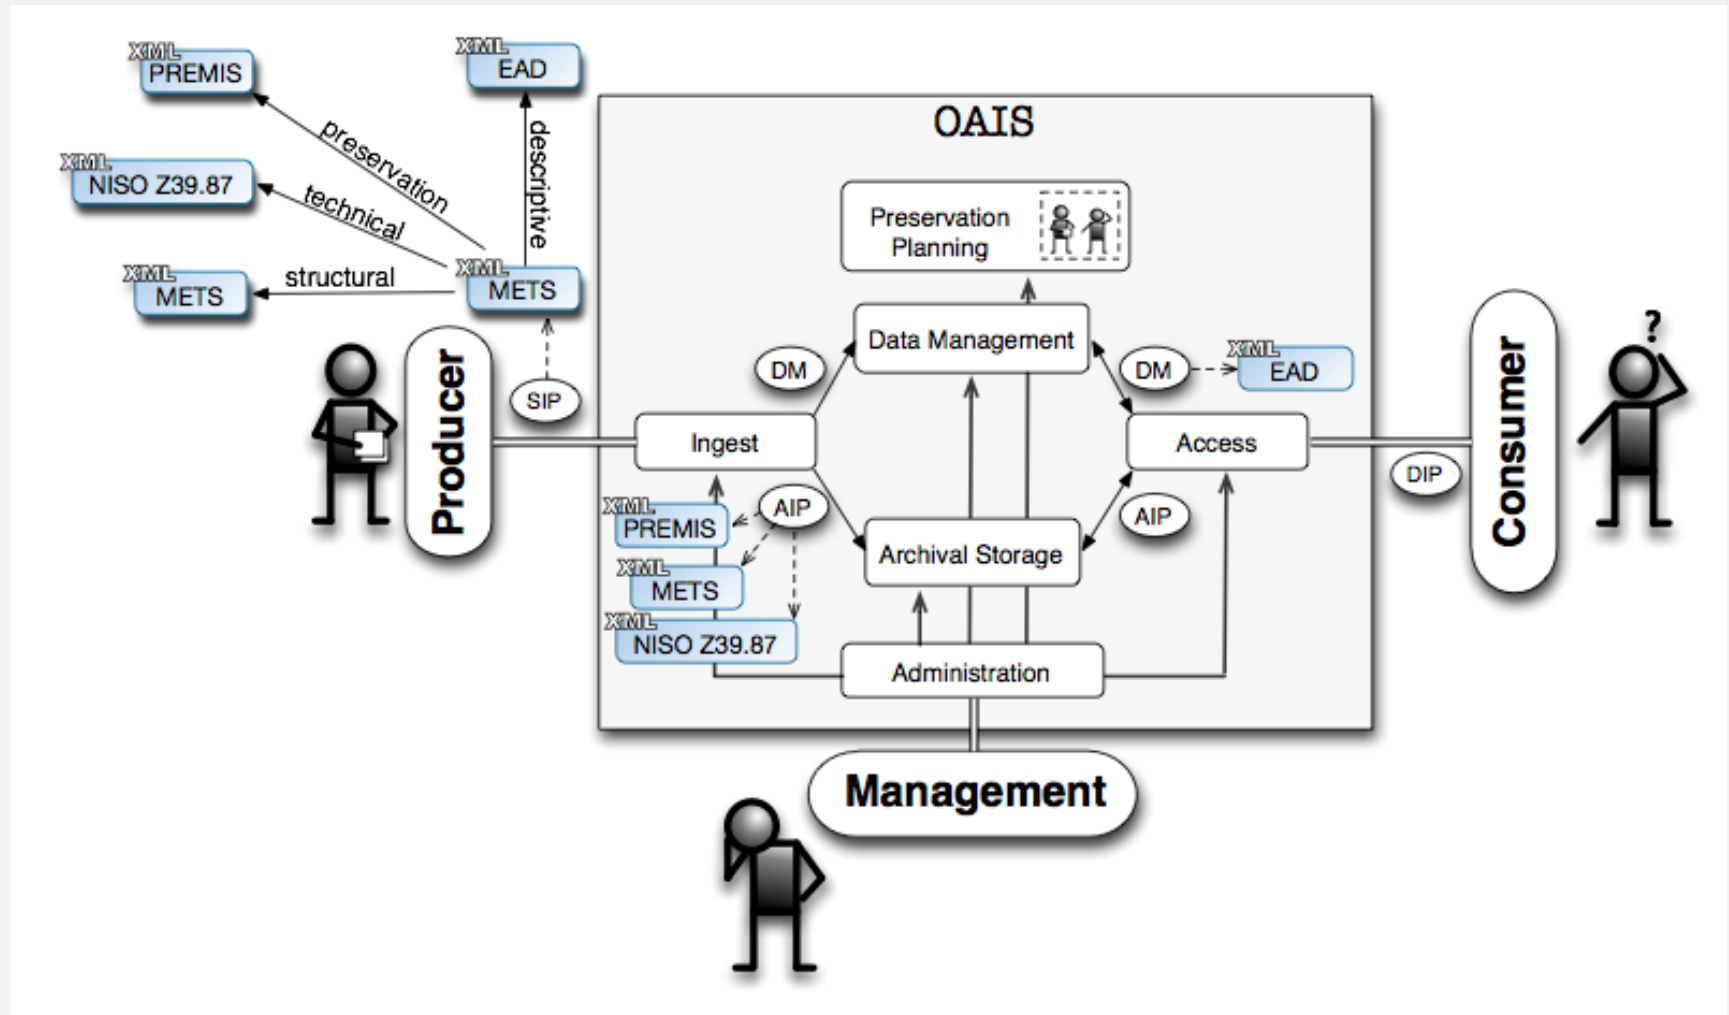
XML PREMIS

XML EAD

preservation

descriptive

XML NISO Z39.87

technical

XML METS

structural

XML METS

SIP

Producer

OAIS

Preservation Planning

Data Management

DM

DM

XML EAD

Ingest

Access

DIP

Consumer

?

AIP

AIP

XML PREMIS

XML METS

XML NISO Z39.87

Archival Storage

Administration

Management